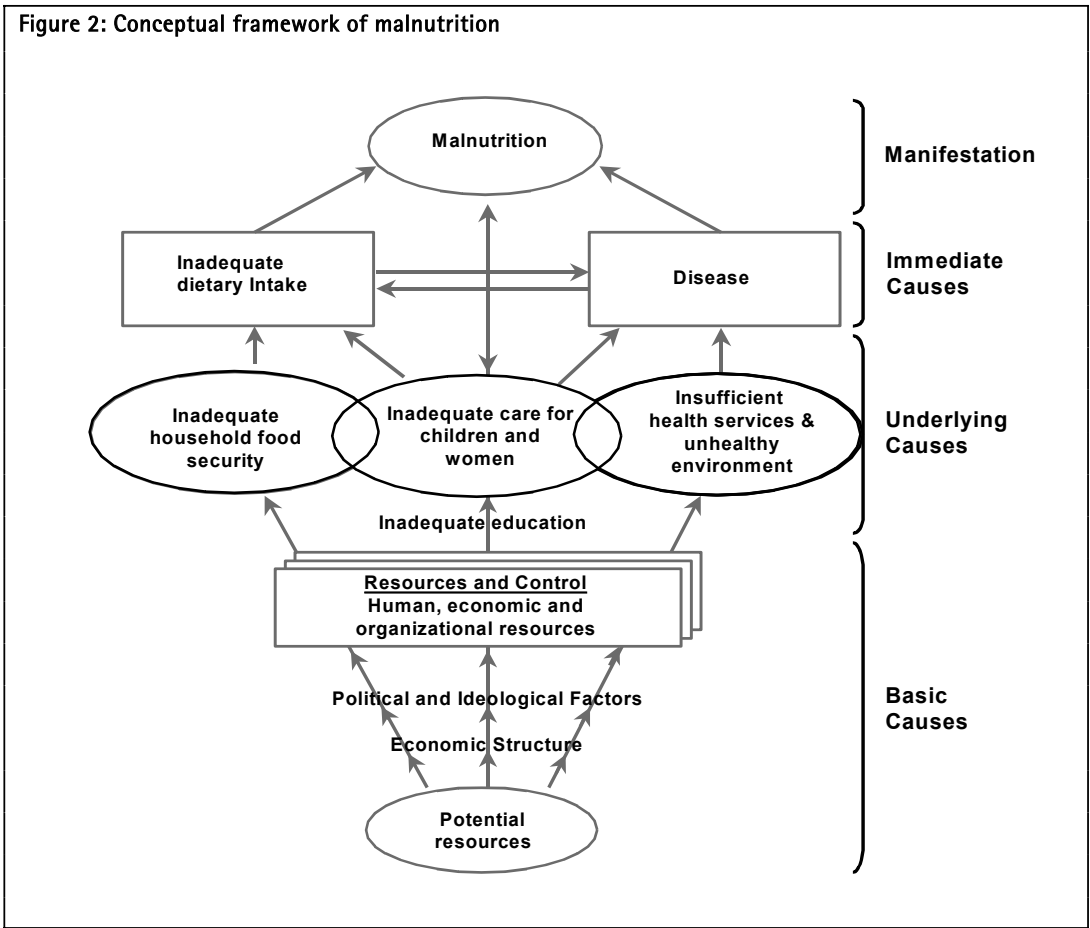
Figure 2: Conceptual framework of malnutrition

Malnutrition

Manifestation

Inadequate dietary Intake

Disease

Immediate Causes

Inadequate household food security

Inadequate care for children and women

Insufficient health services & unhealthy environment

Underlying Causes

Inadequate education

Resources and Control
Human, economic and organizational resources

Political and Ideological Factors

Economic Structure

Basic Causes

Potential resources